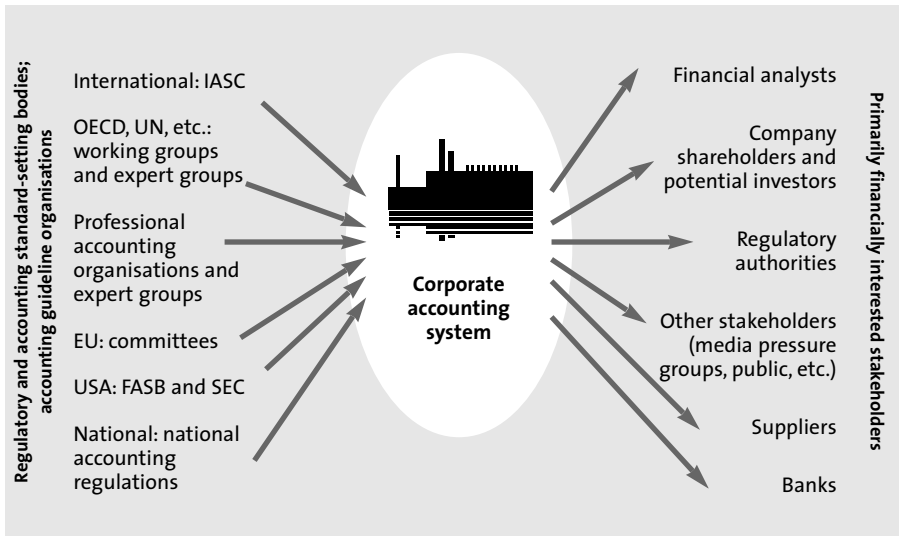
Regulatory and accounting standard-setting bodies; accounting guideline organisations

International: IASC

OECD, UN, etc.: working groups and expert groups

Professional accounting organisations and expert groups

EU: committees

USA: FASB and SEC

National: national accounting regulations

Corporate accounting system

Financial analysts

Company shareholders and potential investors

Regulatory authorities

Other stakeholders (media pressure groups, public, etc.)

Suppliers

Banks

Primarily financially interested stakeholders